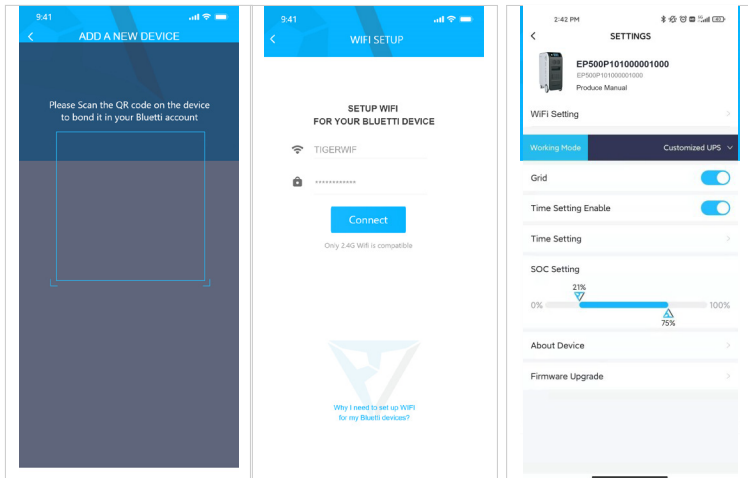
9:41

ADD A NEW DEVICE

Please Scan the QR code on the device to bond it in your Bluetti account

9:41

WIFI SETUP

SETUP WIFI
FOR YOUR BLUETTI DEVICE

TIGERWIF

••••••••••••

Connect

Only 2.4G Wifi is compatible

Why I need to set up WIFI for my Bluetti devices?

2:42 PM

SETTINGS

EP500P101000001000
EP500P101000001000
Produce Manual

WiFi Setting

Working Mode

Customized UPS

Grid

Time Setting Enable

Time Setting

SOC Setting

21%

0%

100%

75%

About Device

Firmware Upgrade